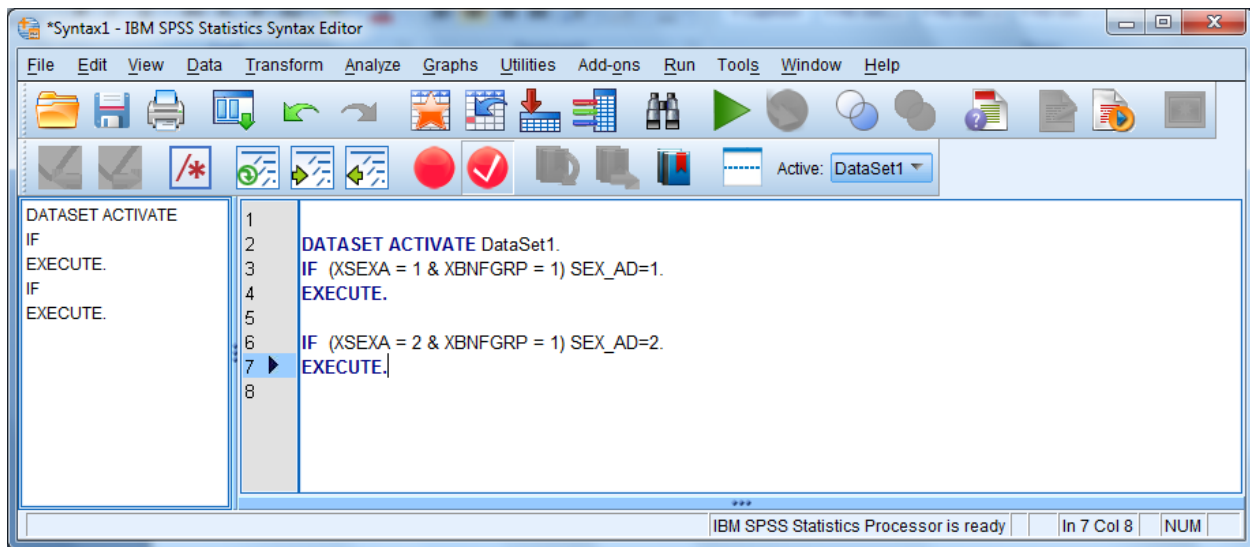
*Syntax1 - IBM SPSS Statistics Syntax Editor

File Edit View Data Transform Analyze Graphs Utilities Add-ons Run Tools Window Help

Active: DataSet1

DATASET ACTIVATE
IF
EXECUTE.
IF
EXECUTE.

1
2 DATASET ACTIVATE DataSet1.
3 IF (XSEXA = 1 & XBNFGRP = 1) SEX_AD=1.
4 EXECUTE.
5
6 IF (XSEXA = 2 & XBNFGRP = 1) SEX_AD=2.
7 EXECUTE.
8

IBM SPSS Statistics Processor is ready | In 7 Col 8 | NUM